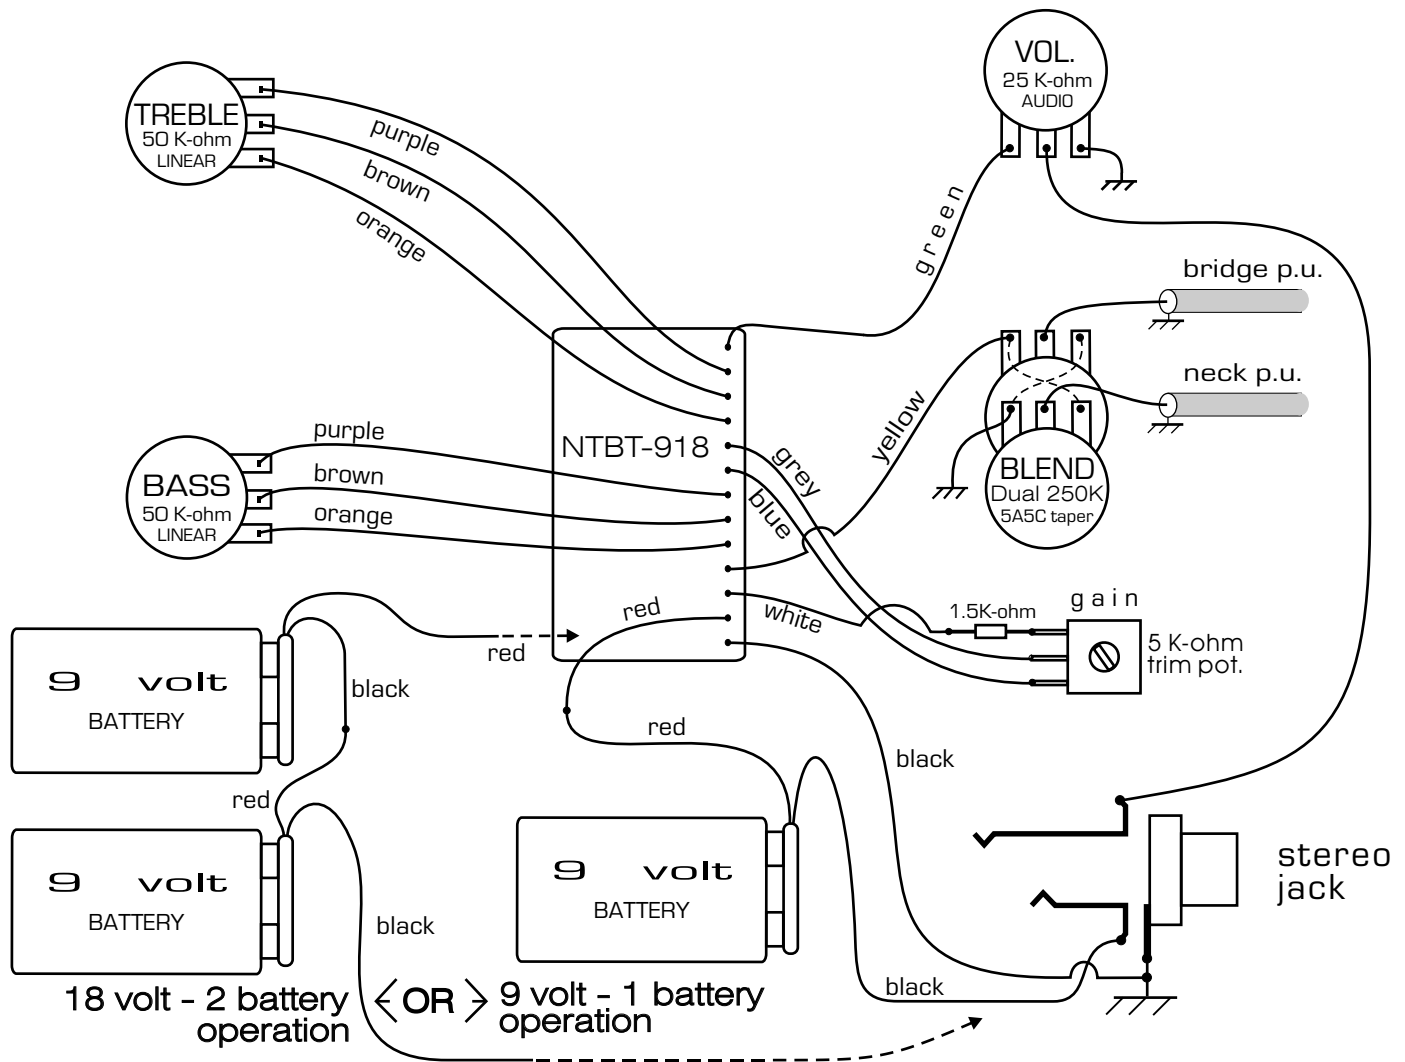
TREBLE
50 K-ohm
LINEAR

purple
brown
orange

VOL.
25 K-ohm
AUDIO

green

bridge p.u.

neck p.u.

yellow

BLEND
Dual 250K
5A5C taper

BASS
50 K-ohm
LINEAR

purple
brown
orange

NTBT-918

grey
blue

red
white

1.5K-ohm
gain
5 K-ohm
trim pot.

red

9 volt
BATTERY

black

red

9 volt
BATTERY

red

9 volt
BATTERY

black

black

black

stereo
jack

18 volt - 2 battery operation

OR

9 volt - 1 battery operation